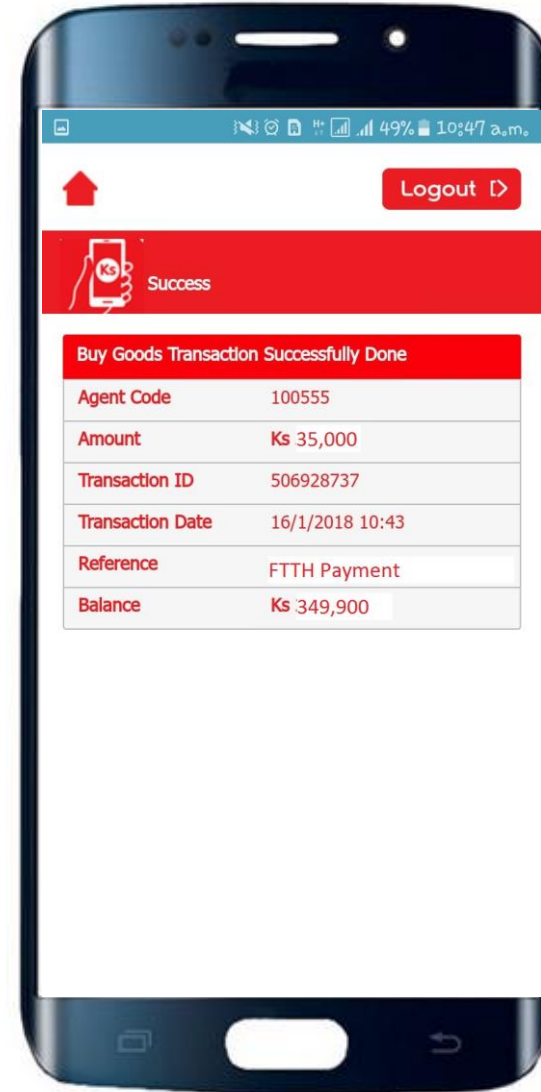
49% 10:47 a.m.

Logout

Ks

Success

Buy Goods Transaction Successfully Done

| | |
|---|---|
| Agent Code | 100555 |
| Amount | Ks 35,000 |
| Transaction ID | 506928737 |
| Transaction Date | 16/1/2018 10:43 |
| Reference | FTTH Payment |
| Balance | Ks 349,900 |